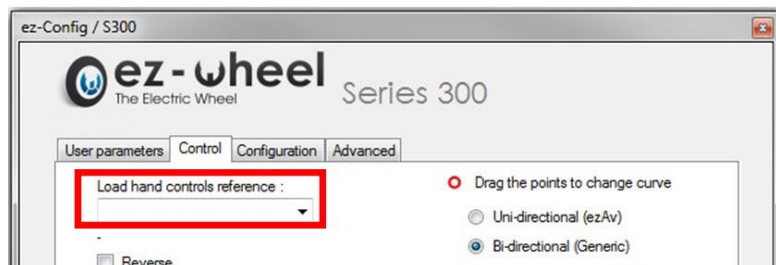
ez-Config / S300

ez-wheel
The Electric Wheel

Series 300

User parameters | Control | Configuration | Advanced

Load hand controls reference :

-

Reverse

Drag the points to change curve

Uni-directional (ezAv)

Bi-directional (Generic)